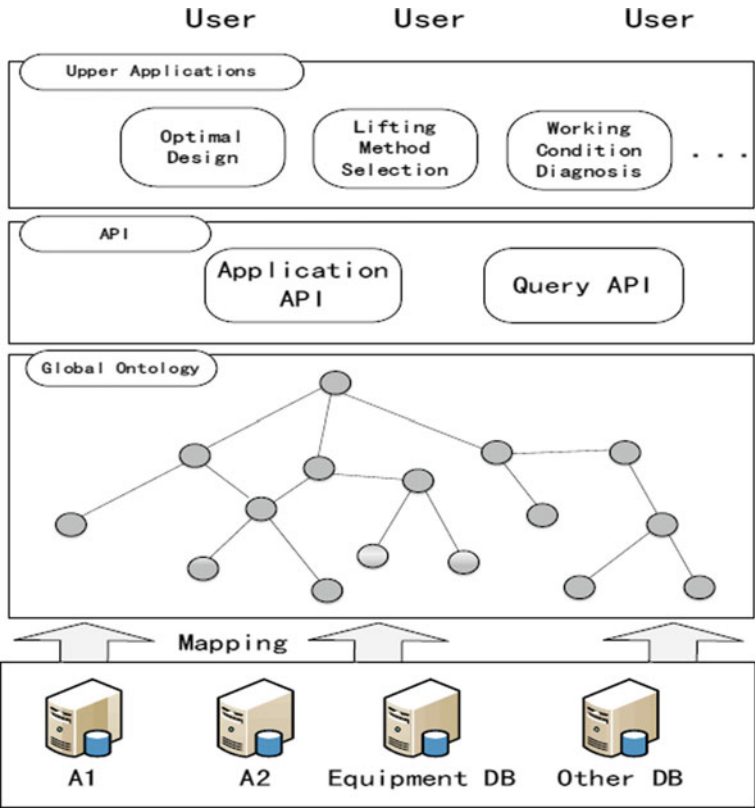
User User User

Upper Applications

Optimal Design

Lifting Method Selection

Working Condition Diagnosis

. . .

API

Application API

Query API

Global Ontology

Mapping

A1

A2

Equipment DB

Other DB